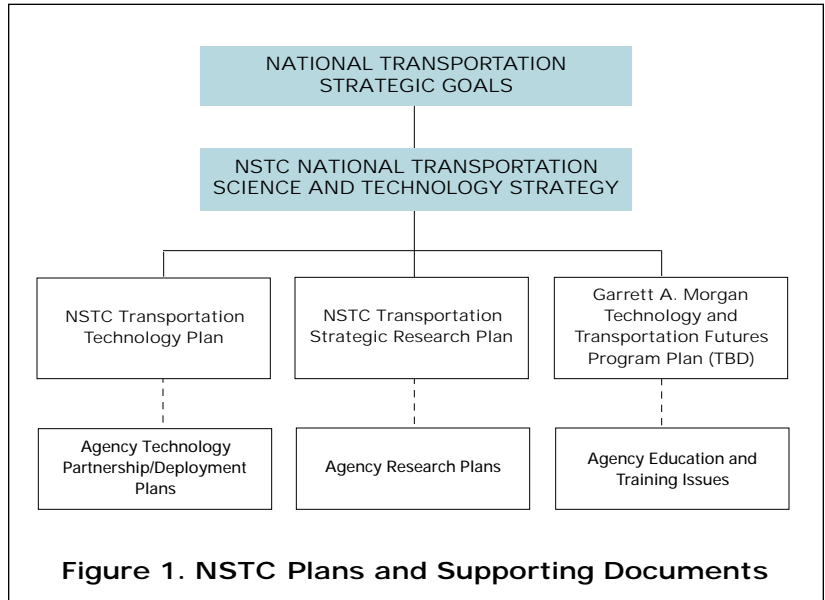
NATIONAL TRANSPORTATION STRATEGIC GOALS

NSTC NATIONAL TRANSPORTATION SCIENCE AND TECHNOLOGY STRATEGY

NSTC Transportation Technology Plan

NSTC Transportation Strategic Research Plan

Garrett A. Morgan Technology and Transportation Futures Program Plan (TBD)

Agency Technology Partnership/Deployment Plans

Agency Research Plans

Agency Education and Training Issues

Figure 1. NSTC Plans and Supporting Documents